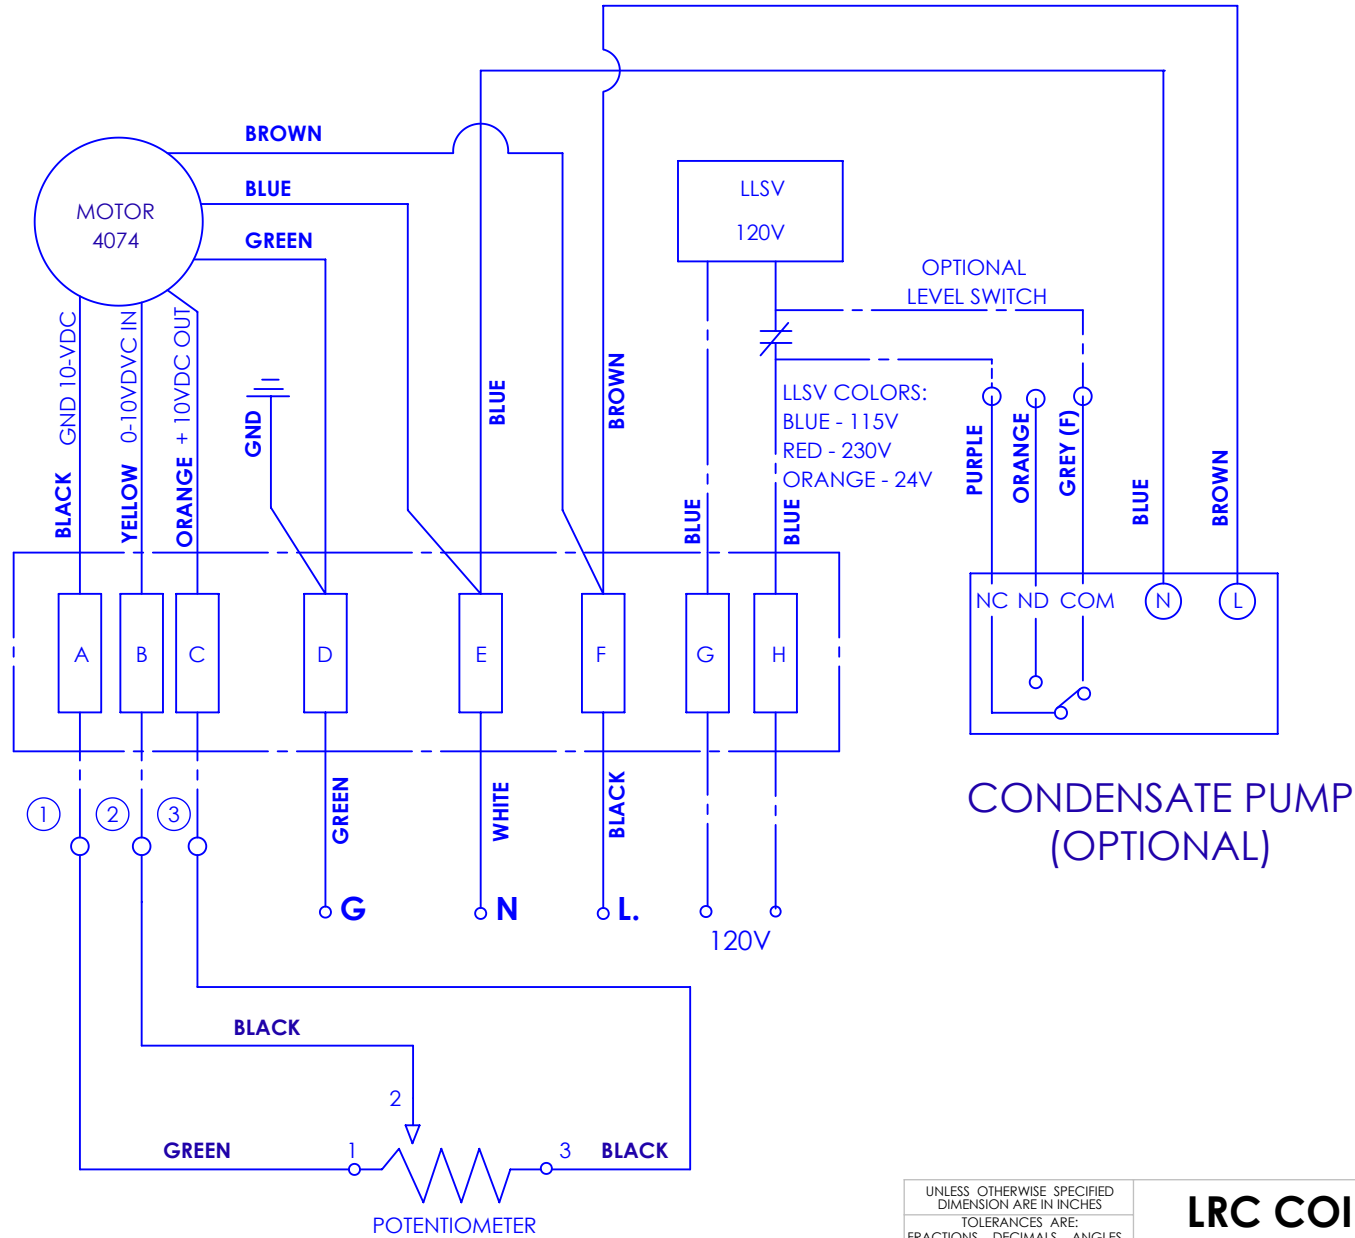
MOTOR
4074

BROWN
BLUE
GREEN

GND 10-VDC
0-10VDVC IN
+ 10VDC OUT

BLACK
YELLOW
ORANGE

GND

BLUE
BROWN

LLSV
120V

OPTIONAL
LEVEL SWITCH

LLSV COLORS:
BLUE - 115V
RED - 230V
ORANGE - 24V

BLUE
BLUE

PURPLE
ORANGE
GREY (F)
BLUE
BROWN

NC ND COM N L

A B C D E F G H

1 2 3

GREEN
WHITE
BLACK

G
N
L.

120V

CONDENSATE PUMP
(OPTIONAL)

BLACK
2
GREEN
1
3
BLACK
POTENTIOMETER

UNLESS OTHERWISE SPECIFIED
DIMENSION ARE IN INCHES
TOLERANCES ARE:
FRACTIONS DECIMALS ANGLES

LRC COI